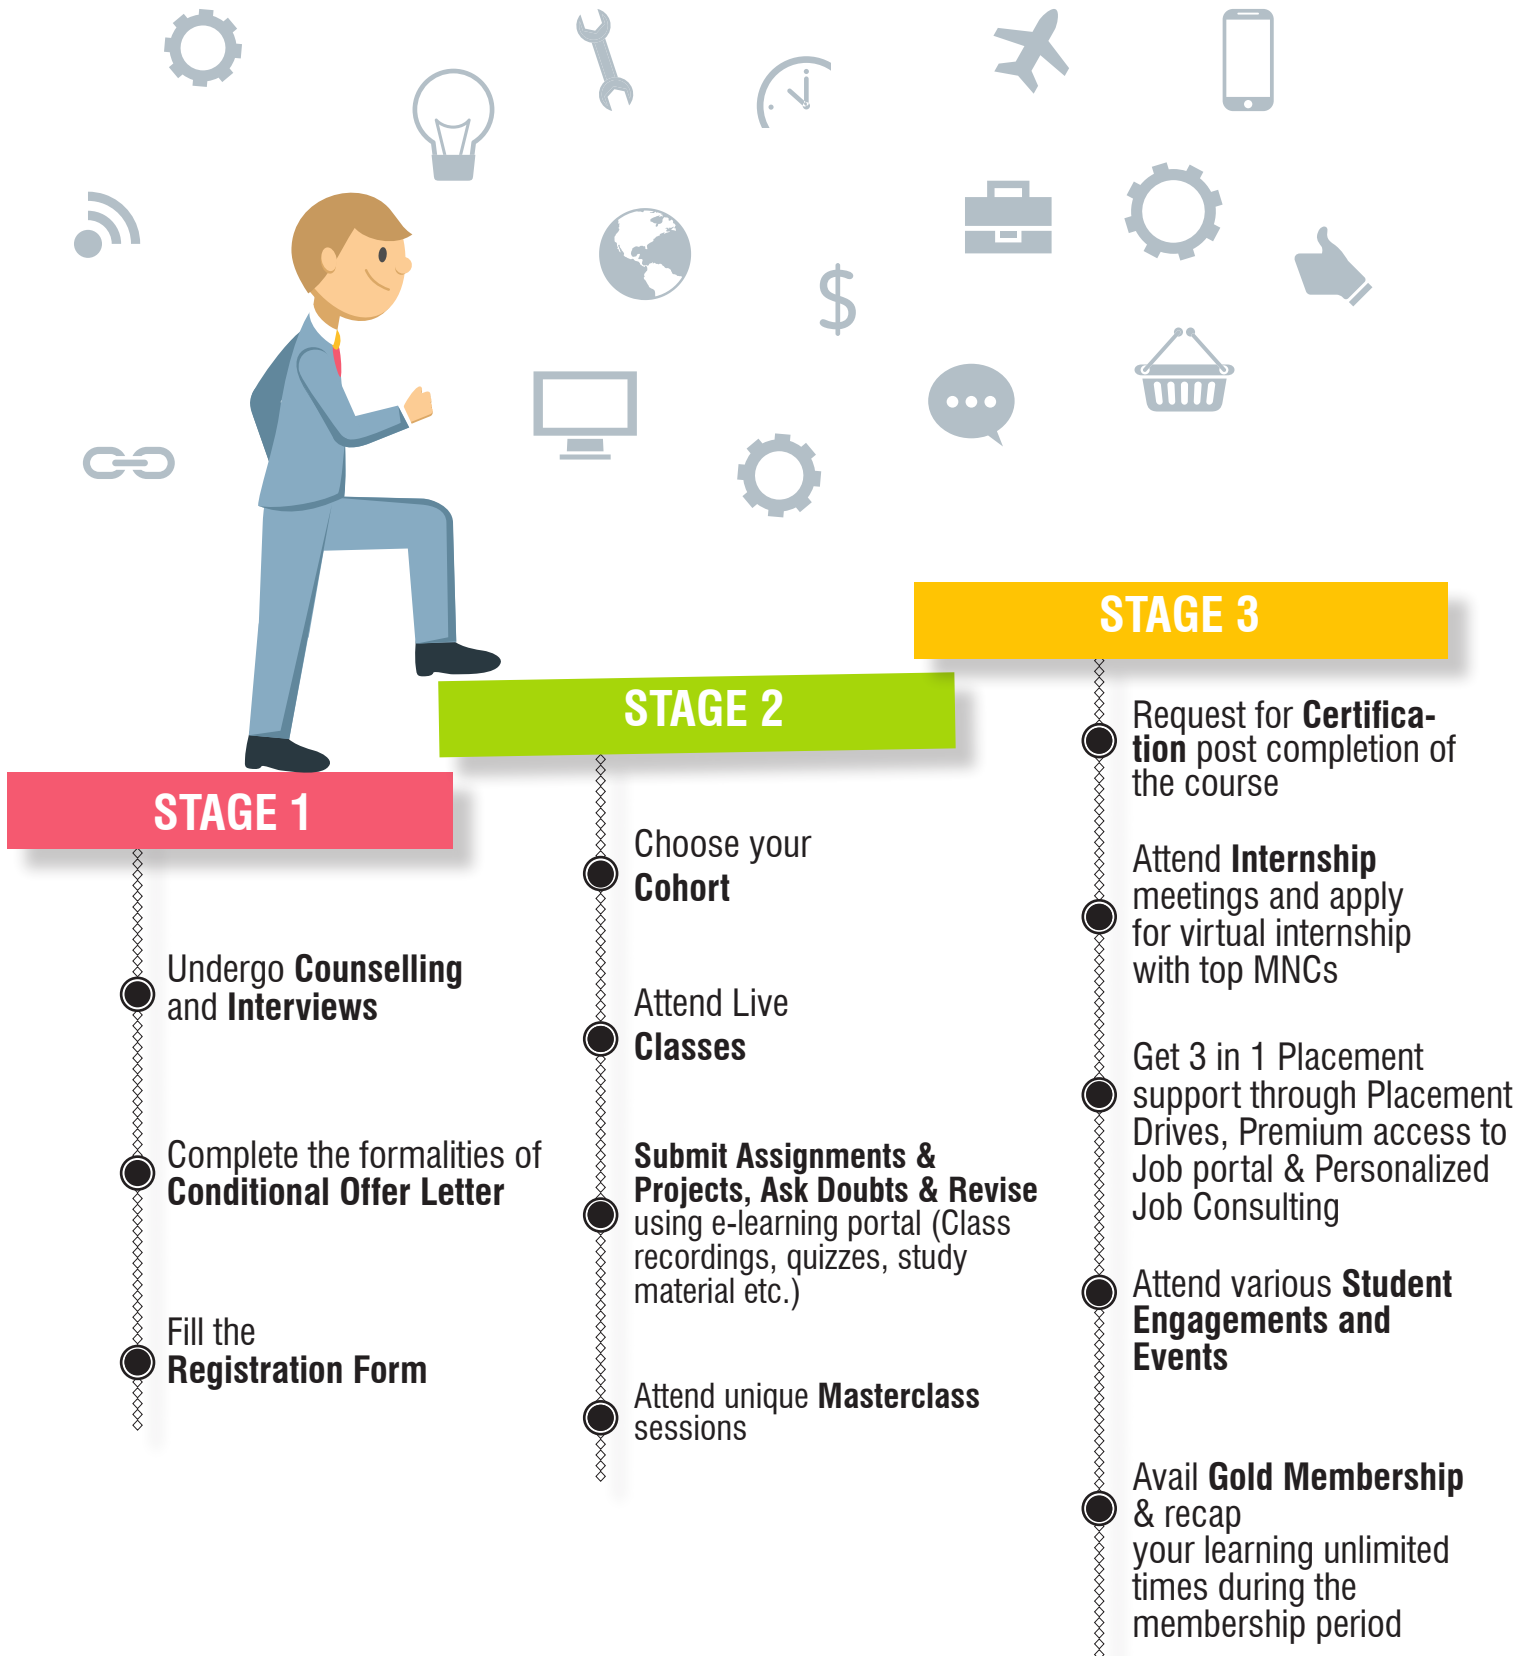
$

STAGE 1

Undergo Counselling and Interviews

Complete the formalities of Conditional Offer Letter

Fill the Registration Form

STAGE 2

Choose your Cohort

Attend Live Classes

Submit Assignments & Projects, Ask Doubts & Revise using e-learning portal (Class recordings, quizzes, study material etc.)

Attend unique Masterclass sessions

STAGE 3

Request for Certification post completion of the course

Attend Internship meetings and apply for virtual internship with top MNCs

Get 3 in 1 Placement support through Placement Drives, Premium access to Job portal & Personalized Job Consulting

Attend various Student Engagements and Events

Avail Gold Membership & recap your learning unlimited times during the membership period